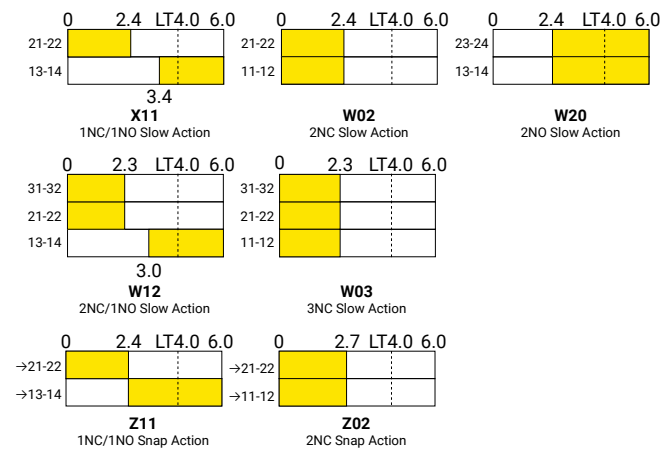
0 2.4 LT4.0 6.0
21-22
13-14
3.4
X11
1NC/1NO Slow Action

0 2.4 LT4.0 6.0
21-22
11-12
W02
2NC Slow Action

0 2.4 LT4.0 6.0
23-24
13-14
W20
2NO Slow Action

0 2.3 LT4.0 6.0
31-32
21-22
13-14
3.0
W12
2NC/1NO Slow Action

0 2.3 LT4.0 6.0
31-32
21-22
11-12
W03
3NC Slow Action

0 2.4 LT4.0 6.0
→21-22
→13-14
Z11
1NC/1NO Snap Action

0 2.7 LT4.0 6.0
→21-22
→11-12
Z02
2NC Snap Action